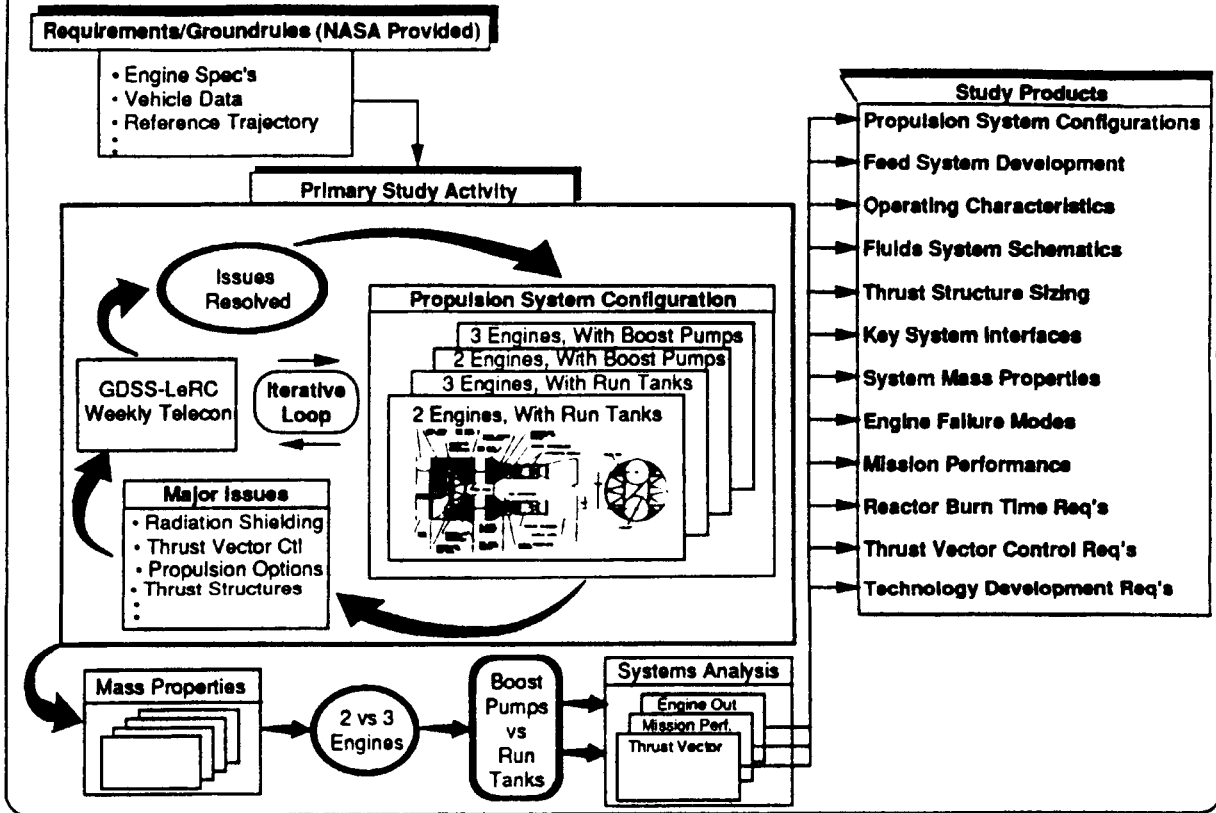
Requirements/Groundrules (NASA Provided)

• Engine Spec's
• Vehicle Data
• Reference Trajectory
•
•

Primary Study Activity

Issues Resolved

GDSS-LeRC Weekly Telecon

Iterative Loop

Propulsion System Configuration

3 Engines, With Boost Pumps
2 Engines, With Boost Pumps
3 Engines, With Run Tanks
2 Engines, With Run Tanks

Major Issues
• Radiation Shielding
• Thrust Vector Ctl
• Propulsion Options
• Thrust Structures
•
•

Study Products
Propulsion System Configurations
Feed System Development
Operating Characteristics
Fluids System Schematics
Thrust Structure Sizing
Key System Interfaces
System Mass Properties
Engine Failure Modes
Mission Performance
Reactor Burn Time Req's
Thrust Vector Control Req's
Technology Development Req's

Mass Properties

2 vs 3 Engines

Boost Pumps vs Run Tanks

Systems Analysis
Engine Out
Mission Perf.
Thrust Vector